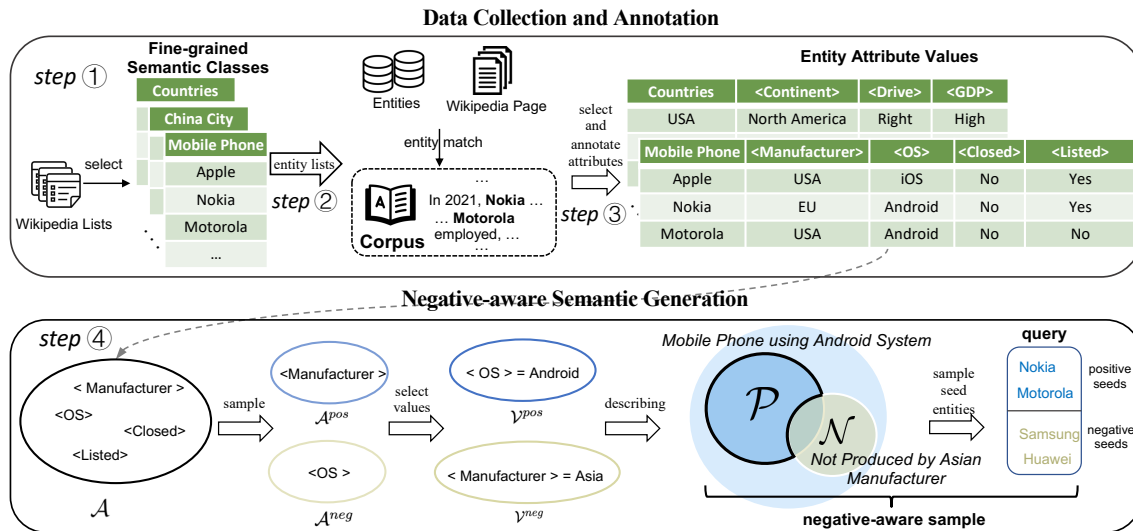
Data Collection and Annotation

step ①

Fine-grained Semantic Classes

Countries

China City

Mobile Phone

Apple

Nokia

Motorola

...

select

Wikipedia Lists

entity lists

step ②

Entities

Wikipedia Page

entity match

Corpus

...
In 2021, **Nokia** ...
... **Motorola** employed, ...
...

select and annotate attributes

step ③

Entity Attribute Values

| Countries | <Continent> | <Drive> | <GDP> |
|---|---|---|---|
| USA | North America | Right | High |

| Mobile Phone | <Manufacturer> | <OS> | <Closed> | <Listed> |
|---|---|---|---|---|
| Apple | USA | iOS | No | Yes |
| Nokia | EU | Android | No | Yes |
| Motorola | USA | Android | No | No |

Negative-aware Semantic Generation

step ④

< Manufacturer >
<OS>
<Closed>
<Listed>

$\mathcal{A}$

sample

<Manufacturer >

$\mathcal{A}^{pos}$

<OS >

$\mathcal{A}^{neg}$

select values

< OS > = Android

$\mathcal{V}^{pos}$

< Manufacturer > = Asia

$\mathcal{V}^{neg}$

describing

Mobile Phone using Android System

$\mathcal{P}$

$\mathcal{N}$

Not Produced by Asian Manufacturer

negative-aware sample

sample seed entities

query

Nokia
Motorola

positive seeds

Samsung
Huawei

negative seeds